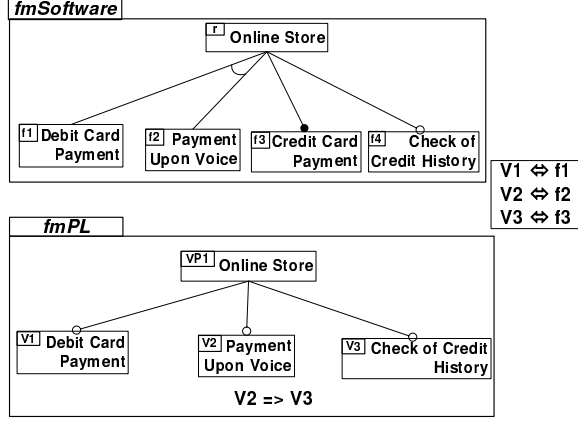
fmSoftware

r Online Store

f1 Debit Card Payment

f2 Payment Upon Voice

f3 Credit Card Payment

f4 Check of Credit History

V1 $\Leftrightarrow$ f1
V2 $\Leftrightarrow$ f2
V3 $\Leftrightarrow$ f3

fmPL

VP1 Online Store

V1 Debit Card Payment

V2 Payment Upon Voice

V3 Check of Credit History

V2 => V3